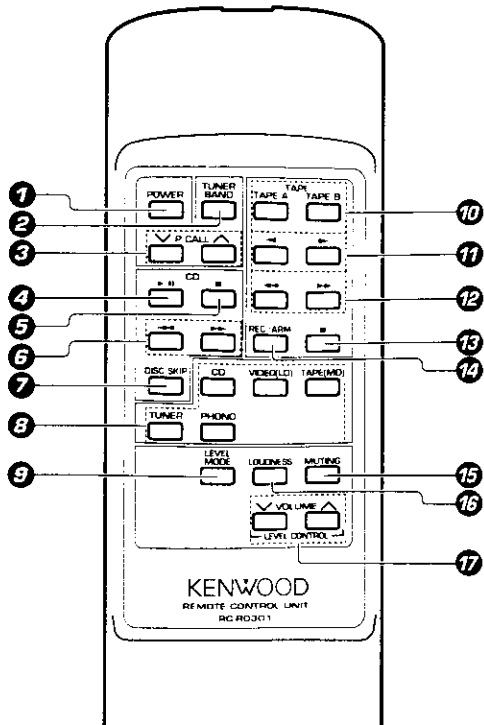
POWER
TUNER BAND
P CALL
CD
DISC SKIP
CD
VIDEO(LD)
TAPE(MD)
TUNER
PHONO
LEVEL MODE
LOUDNESS
MUTING
VOLUME
LEVEL CONTROL
TAPE
TAPE A
TAPE B
REC ARM
1
2
3
4
5
6
7
8
9
10
11
12
13
14
15
16
17
KENWOOD
REMOTE CONTROL UNIT
RC-R0301